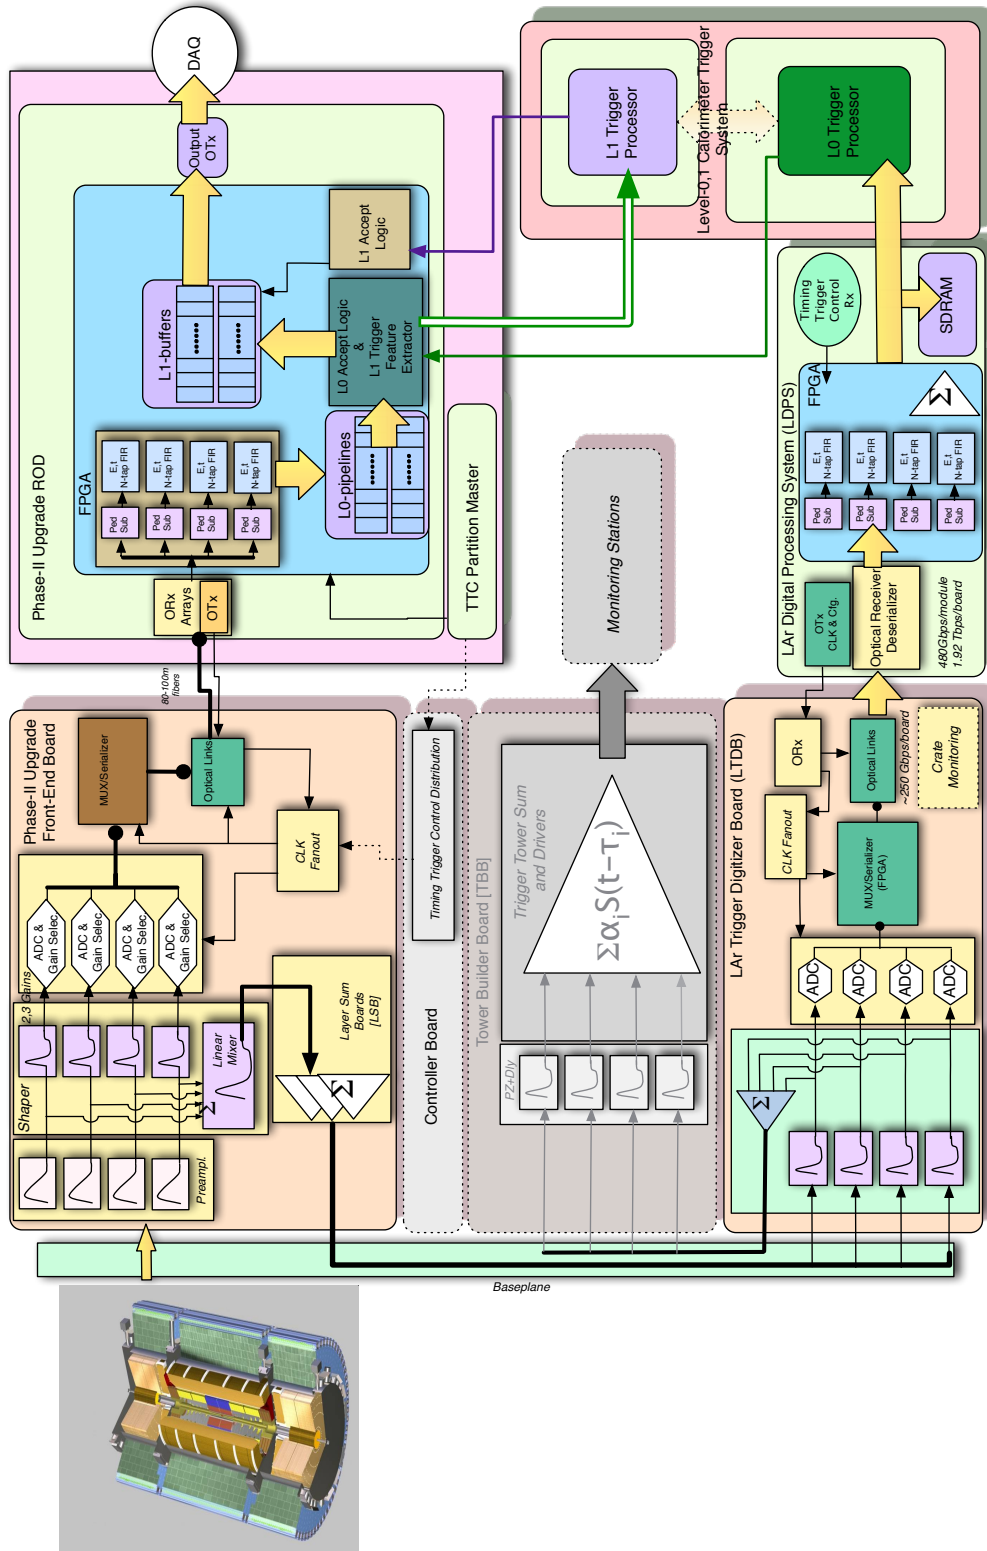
DAQ

Output OTx

L1 Accept Logic

L1-buffers

L0 Accept Logic & L1 Trigger Feature Extractor

FPGA

E,t N-tap FIR

E,t N-tap FIR

E,t N-tap FIR

E,t N-tap FIR

Ped Sub

Ped Sub

Ped Sub

Ped Sub

L0-pipelines

Phase-II Upgrade ROD

ORx Arrays

OTx

TTC Partition Master

L1 Trigger Processor

Level-0,1 Calorimeter Trigger System

L0 Trigger Processor

Timing Trigger Control Rx

SDRAM

FPGA

Σ

E,t N-tap FIR

E,t N-tap FIR

E,t N-tap FIR

E,t N-tap FIR

Ped Sub

Ped Sub

Ped Sub

Ped Sub

LAr Digital Processing System (LDPS)

OTx CLK & Cfg.

Optical Receiver Deserializer

480Gbps/module 1.92 Tbps/board

Monitoring Stations

80-100m fibers

Phase-II Upgrade Front-End Board

MUX/Serializer

Optical Links

CLK Fanout

ADC & Gain Selec

ADC & Gain Selec

ADC & Gain Selec

ADC & Gain Selec

2,3 Gains

Shaper

Linear Mixer

Layer Sum Boards [LSB]

Σ

Preampl.

Timing Trigger Control Distribution

Controller Board

Tower Builder Board [TBB]

Trigger Tower Sum and Drivers

$\Sigma\alpha_i S(t-\tau_i)$

PZ+Dly

ORx

Optical Links

~250 Gbps/board

Crate Monitoring

CLK Fanout

MUX/Serializer (FPGA)

LAr Trigger Digitizer Board (LTDB)

ADC

ADC

ADC

ADC

Σ

Baseplane